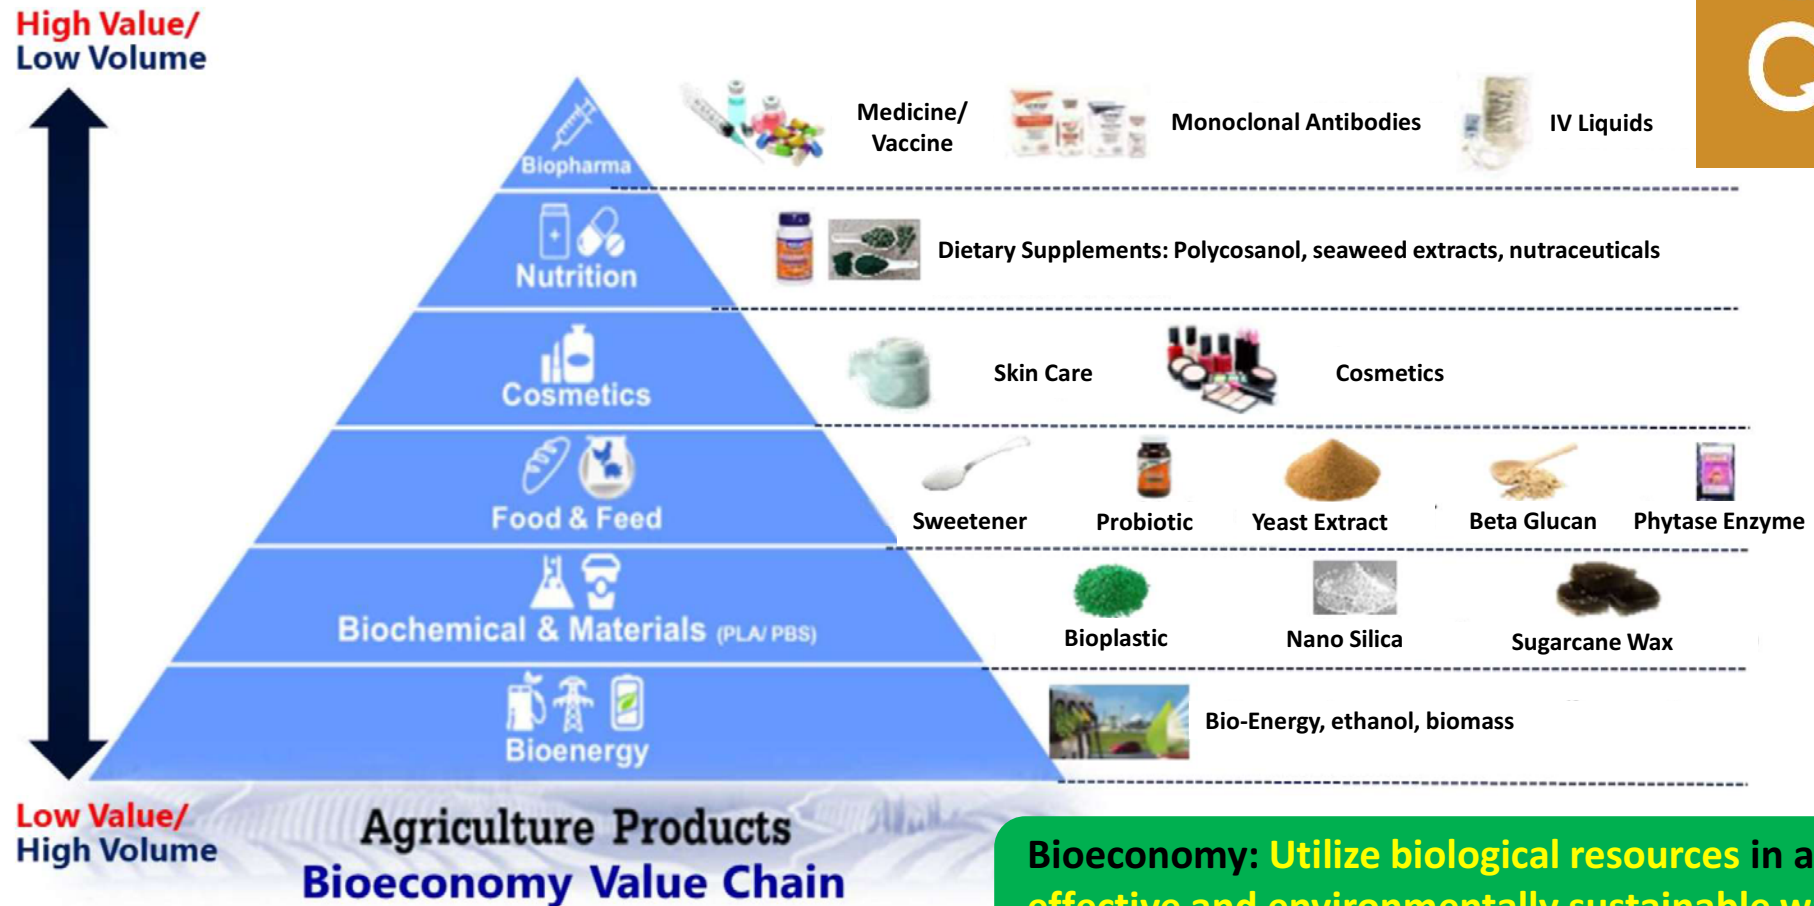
High Value/
Low Volume

Biopharma

Medicine/
Vaccine

Monoclonal Antibodies

IV Liquids

Nutrition

Dietary Supplements: Polycosanol, seaweed extracts, nutraceuticals

Cosmetics

Skin Care

Cosmetics

Food & Feed

Sweetener

Probiotic

Yeast Extract

Beta Glucan

Phytase Enzyme

Biochemical & Materials (PLA/PBS)

Bioplastic

Nano Silica

Sugarcane Wax

Bioenergy

Bio-Energy, ethanol, biomass

Low Value/
High Volume

Agriculture Products
Bioeconomy Value Chain

Bioeconomy: Utilize biological resources in a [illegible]
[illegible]